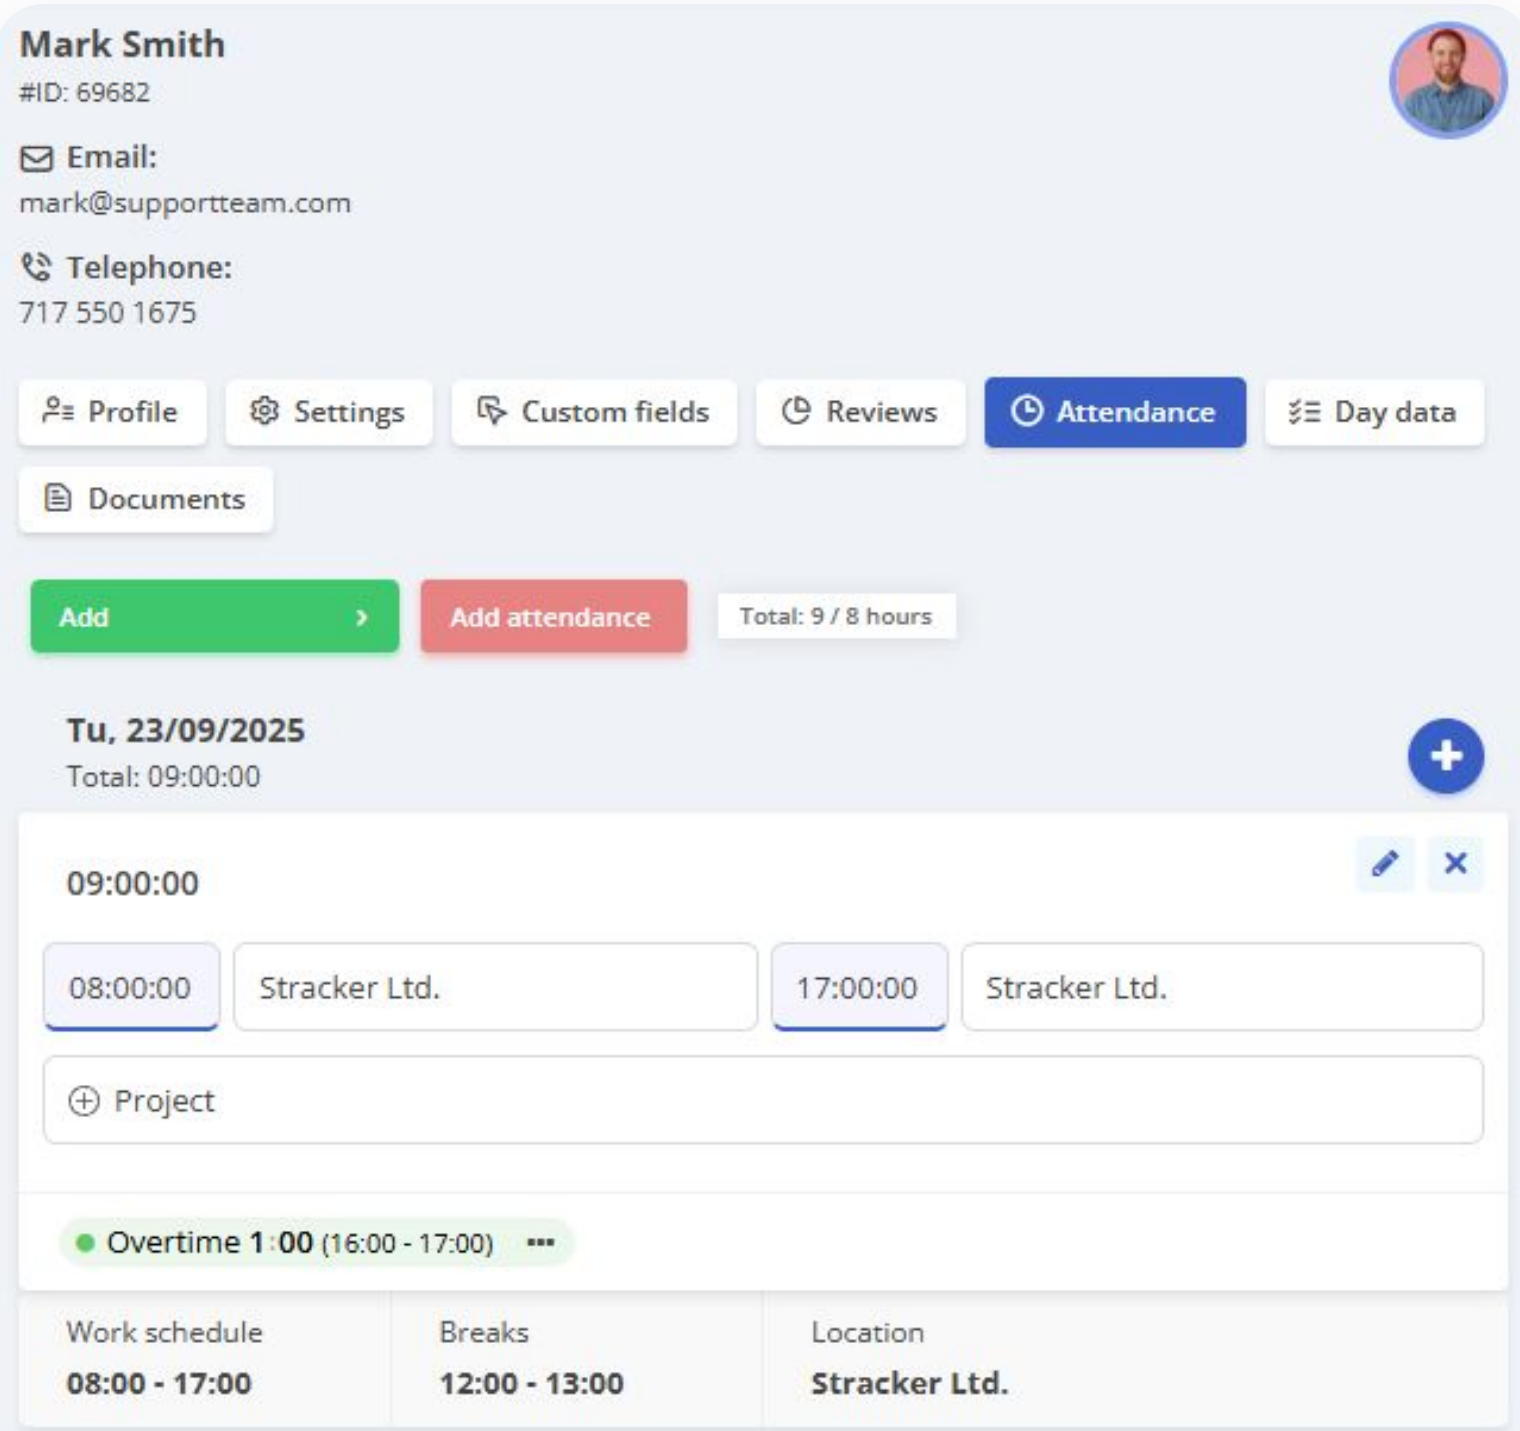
Mark Smith
#ID: 69682

Email:
mark@supportteam.com

Telephone:
717 550 1675

Profile
Settings
Custom fields
Reviews
Attendance
Day data
Documents

Add
Add attendance
Total: 9 / 8 hours

Tu, 23/09/2025
Total: 09:00:00

09:00:00

| 08:00:00 | Stracker Ltd. | 17:00:00 | Stracker Ltd. |
|---|---|---|---|

Project

Overtime 1:00 (16:00 - 17:00) •••

| Work schedule | Breaks | Location |
|---|---|---|
| 08:00 - 17:00 | 12:00 - 13:00 | Stracker Ltd. |